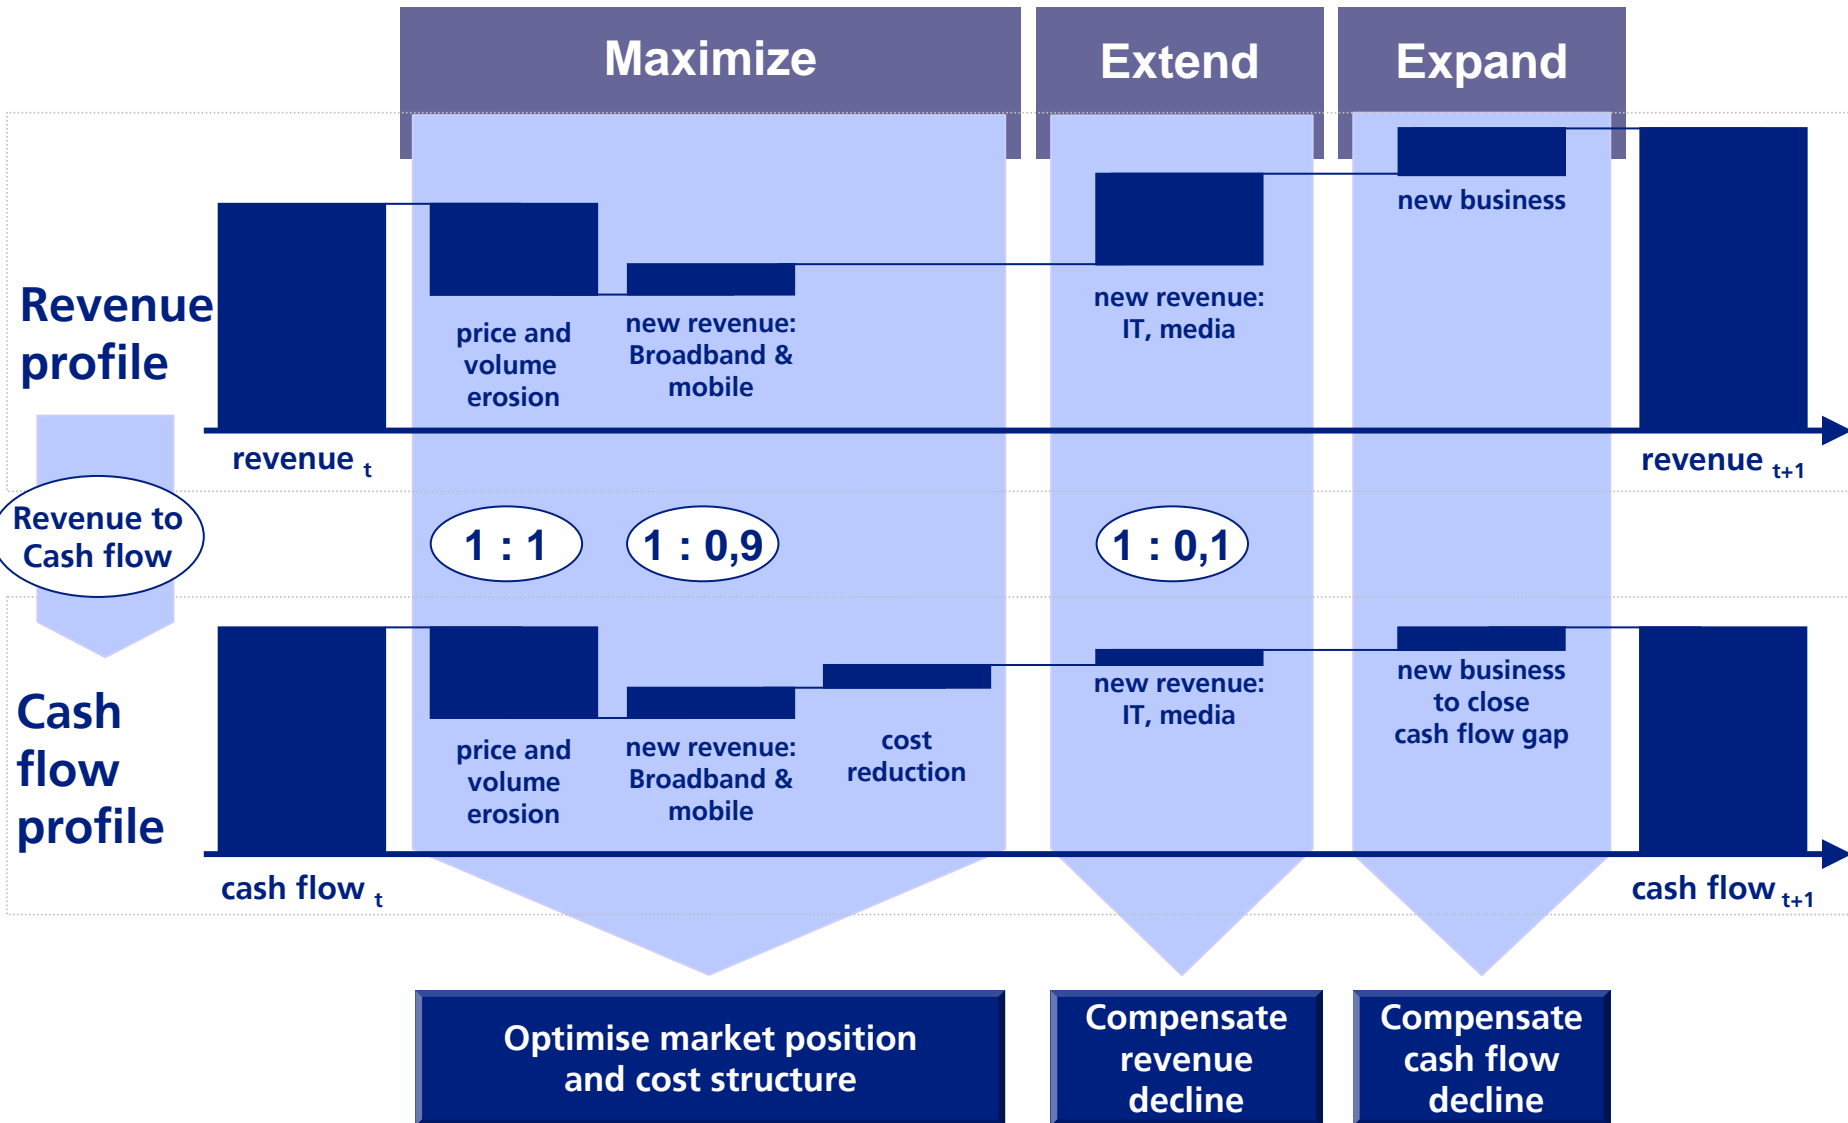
Maximize

Extend

Expand

Revenue profile

price and volume erosion

new revenue: Broadband & mobile

new revenue: IT, media

new business

revenue $_t$

revenue $_{t+1}$

Revenue to Cash flow

1 : 1

1 : 0,9

1 : 0,1

Cash flow profile

price and volume erosion

new revenue: Broadband & mobile

cost reduction

new revenue: IT, media

new business to close cash flow gap

cash flow $_t$

cash flow $_{t+1}$

Optimise market position and cost structure

Compensate revenue decline

Compensate cash flow decline